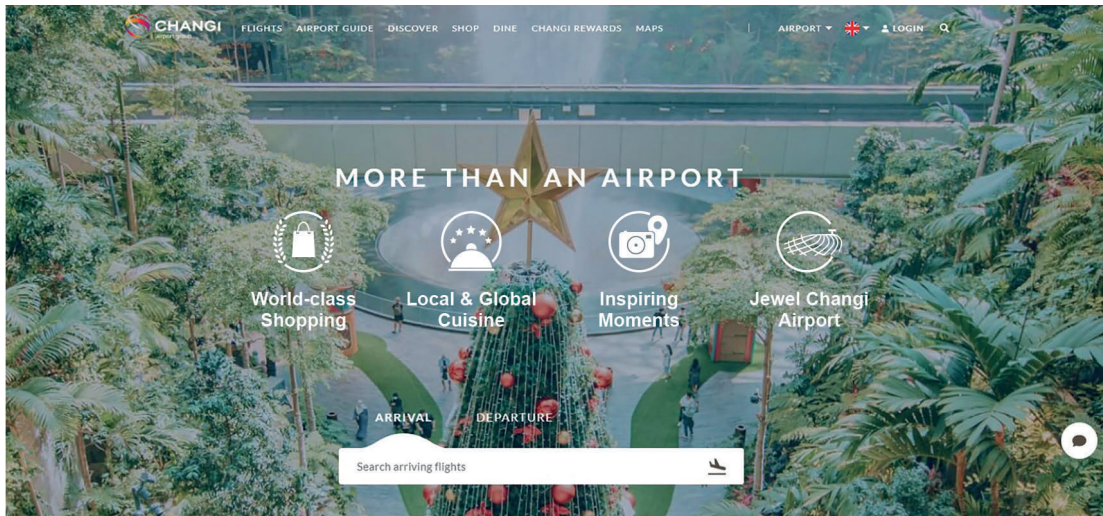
CHANGI airport group

FLIGHTS AIRPORT GUIDE DISCOVER SHOP DINE CHANGI REWARDS MAPS

AIRPORT LOGIN

MORE THAN AN AIRPORT

World-class Shopping

Local & Global Cuisine

Inspiring Moments

Jewel Changi Airport

ARRIVAL DEPARTURE

Search arriving flights